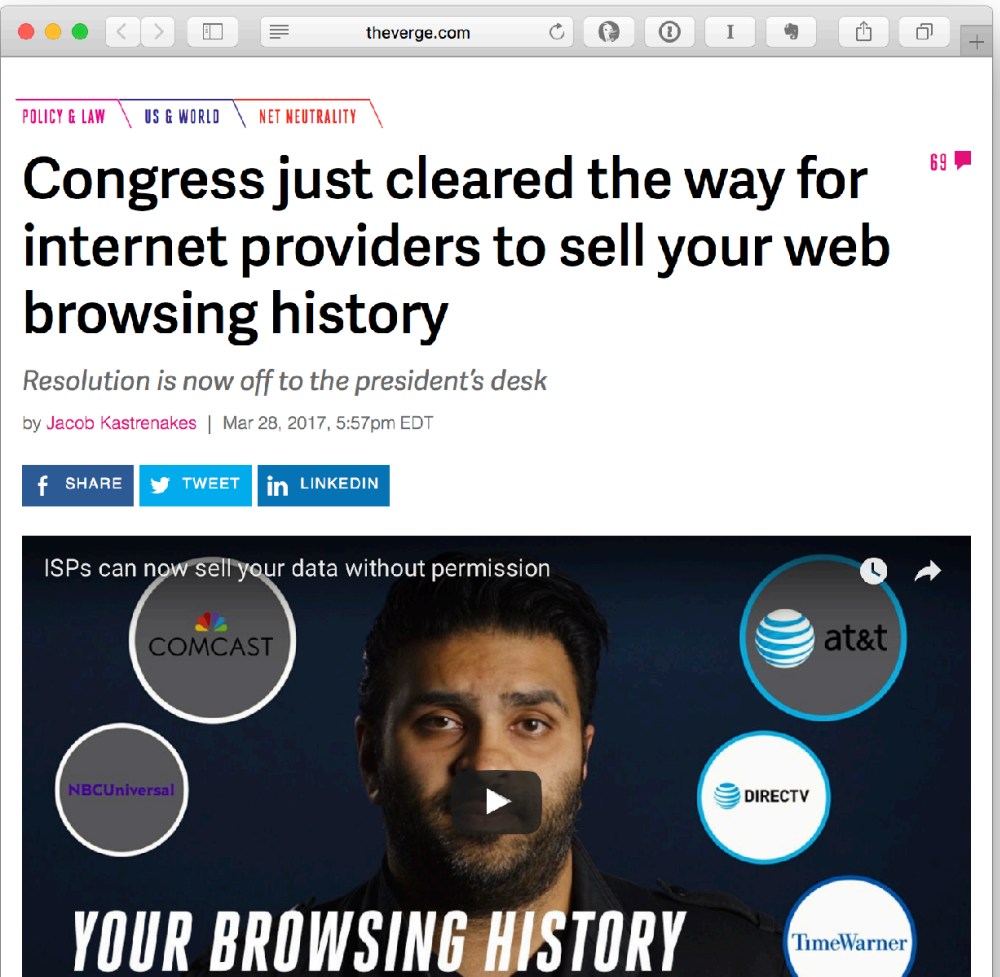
theverge.com

POLICY & LAW \ US & WORLD \ NET NEUTRALITY

69

Congress just cleared the way for internet providers to sell your web browsing history

Resolution is now off to the president's desk

by Jacob Kastrenakes | Mar 28, 2017, 5:57pm EDT

SHARE TWEET LINKEDIN

ISPs can now sell your data without permission

COMCAST

at&t

NBCUniversal

DIRECTV

TimeWarner

YOUR BROWSING HISTORY